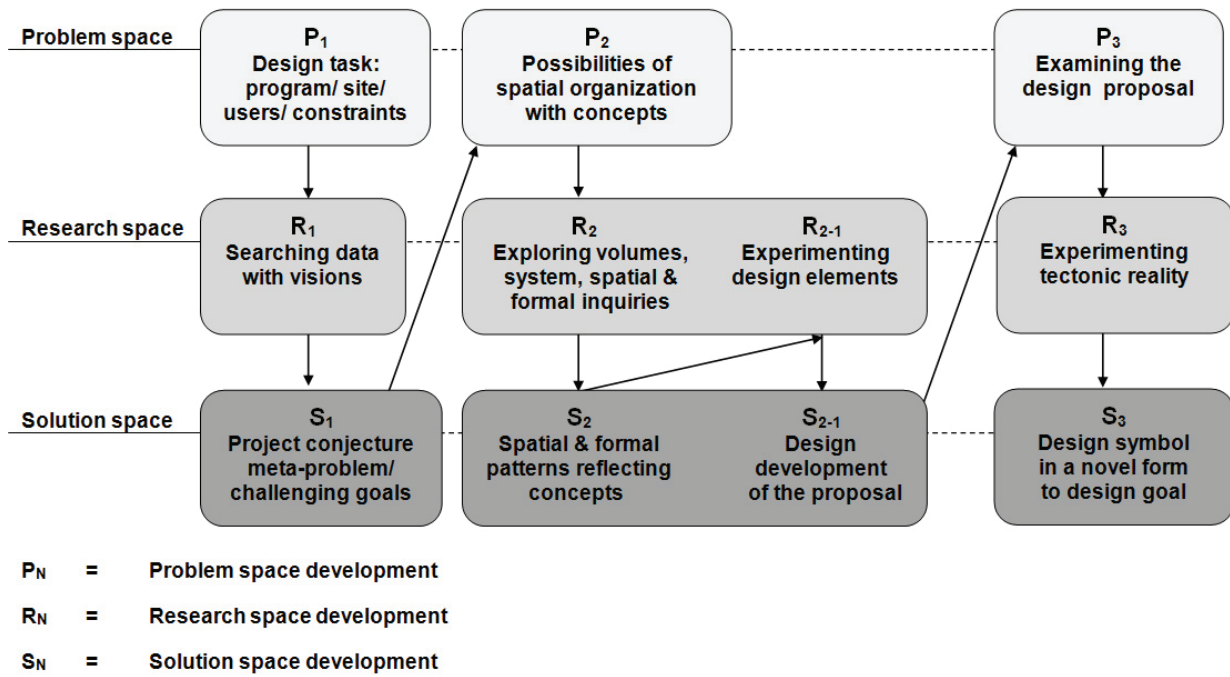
Problem space

$P_1$
Design task: program/ site/ users/ constraints

$P_2$
Possibilities of spatial organization with concepts

$P_3$
Examining the design proposal

Research space

$R_1$
Searching data with visions

$R_2$
Exploring volumes, system, spatial & formal inquiries

$R_{2-1}$
Experimenting design elements

$R_3$
Experimenting tectonic reality

Solution space

$S_1$
Project conjecture meta-problem/ challenging goals

$S_2$
Spatial & formal patterns reflecting concepts

$S_{2-1}$
Design development of the proposal

$S_3$
Design symbol in a novel form to design goal

$P_N$ = Problem space development

$R_N$ = Research space development

$S_N$ = Solution space development